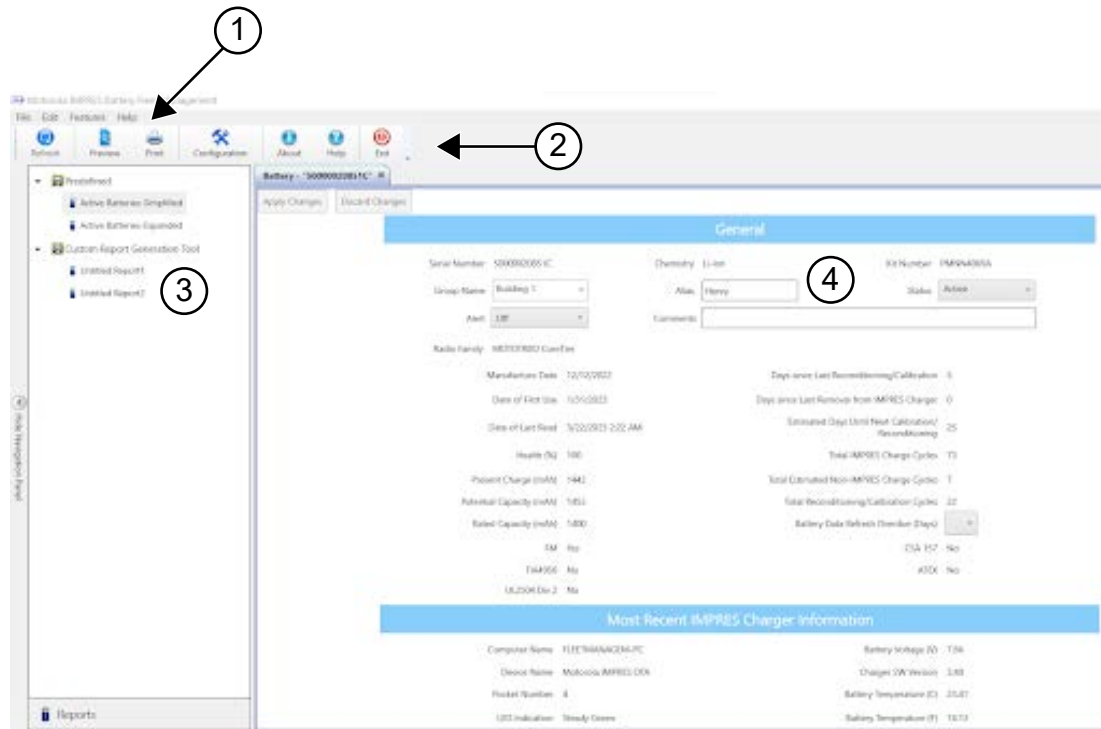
1

Motorola IMPRES Battery Fleet Management

File Edit Features Help

Refresh Preview Print Configuration About Help Exit

2

Predefined

Active Batteries Simplified

Active Batteries Expanded

Custom Report Generation Tool

Untitled Report1

Untitled Report2

3

Hide Navigation Panel

Reports

Battery - "5000002085IC"

Apply Changes Discard Changes

General

Serial Number 5000002085IC

Chemistry Li-Ion

Kit Number PMNN4069A

4

Group Name Building 1

Alias Henry

Status Active

Alert Off

Comments

Radio Family MOTOTRBO CoreFire

Manufacture Date 12/12/2022

Date of First Use 1/31/2023

Date of Last Read 3/22/2023 2:22 AM

Health (%) 100

Present Charge (mAh) 1442

Potential Capacity (mAh) 1451

Rated Capacity (mAh) 1400

FM No

TIA4950 No

UL2504 Div 2 No

Days since Last Reconditioning/Calibration 5

Days since Last Removal from IMPRES Charger 0

Estimated Days Until Next Calibration/ Reconditioning 25

Total IMPRES Charge Cycles 73

Total Estimated Non-IMPRES Charge Cycles 1

Total Reconditioning/Calibration Cycles 22

Battery Data Refresh Override (Days)

CSA 157 No

ATEX No

Most Recent IMPRES Charger Information

Computer Name FLEETMANAGEMA-PC

Device Name Motorola IMPRES DTA

Pocket Number 4

LED Indication Steady Green

Battery Voltage (V) 7.94

Charger SW Version 3.80

Battery Temperature (C) 23.87

Battery Temperature (F) 74.73